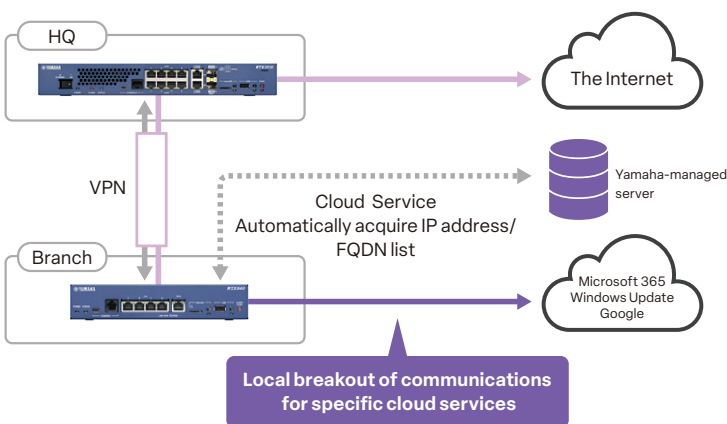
HQ

The Internet

VPN

Cloud Service
Automatically acquire IP address/
FQDN list

Yamaha-managed server

Branch

Microsoft 365
Windows Update
Google

Local breakout of communications for specific cloud services